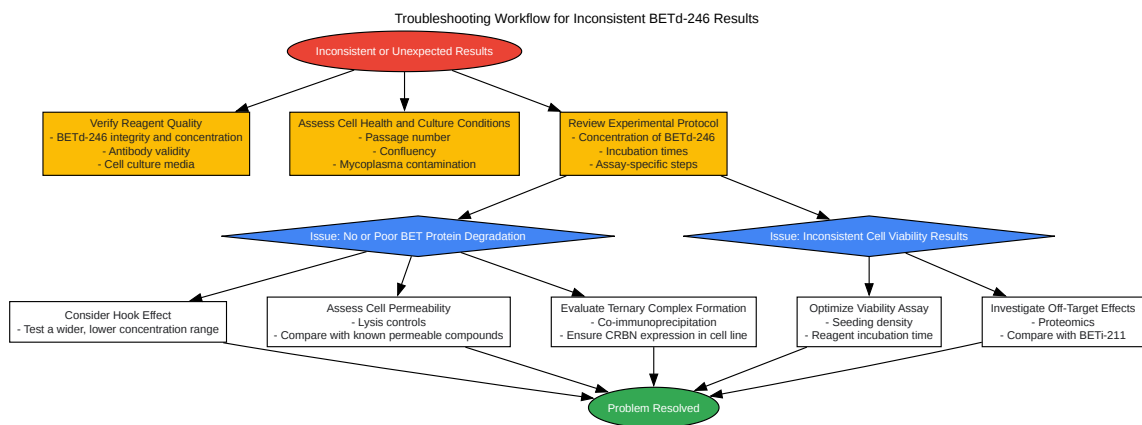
Troubleshooting Workflow for Inconsistent BETd-246 Results

Inconsistent or Unexpected Results

Verify Reagent Quality
- BETd-246 integrity and concentration
- Antibody validity
- Cell culture media

Assess Cell Health and Culture Conditions
- Passage number
- Confluency
- Mycoplasma contamination

Review Experimental Protocol
- Concentration of BETd-246
- Incubation times
- Assay-specific steps

Issue: No or Poor BET Protein Degradation

Issue: Inconsistent Cell Viability Results

Consider Hook Effect
- Test a wider, lower concentration range

Assess Cell Permeability
- Lysis controls
- Compare with known permeable compounds

Evaluate Ternary Complex Formation
- Co-immunoprecipitation
- Ensure CRBN expression in cell line

Optimize Viability Assay
- Seeding density
- Reagent incubation time

Investigate Off-Target Effects
- Proteomics
- Compare with BETi-211

Problem Resolved